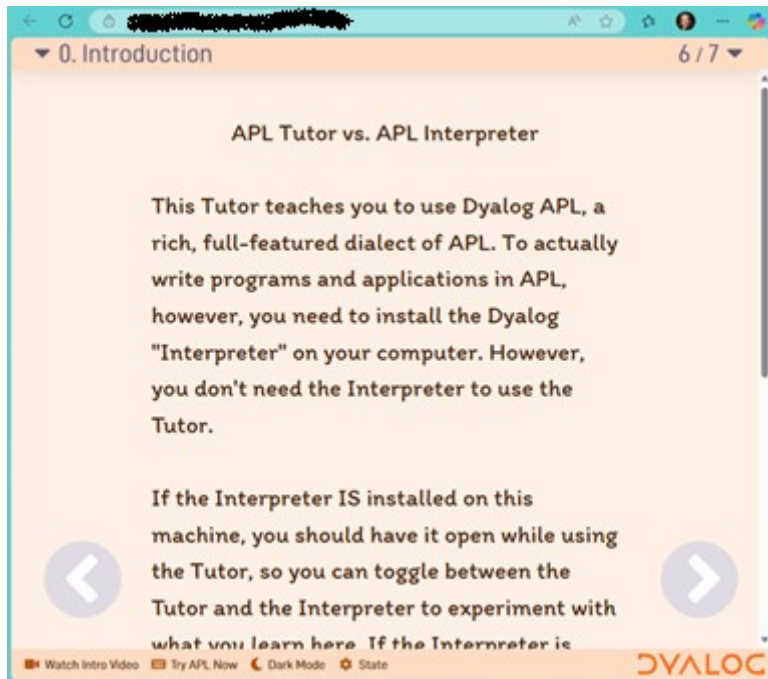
▾ 0. Introduction

6 / 7 ▾

APL Tutor vs. APL Interpreter

This Tutor teaches you to use Dyalog APL, a rich, full-featured dialect of APL. To actually write programs and applications in APL, however, you need to install the Dyalog "Interpreter" on your computer. However, you don't need the Interpreter to use the Tutor.

If the Interpreter IS installed on this machine, you should have it open while using the Tutor, so you can toggle between the Tutor and the Interpreter to experiment with what you learn here. If the Interpreter is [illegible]

Watch Intro Video

Try APL Now

Dark Mode

State

DYALOG